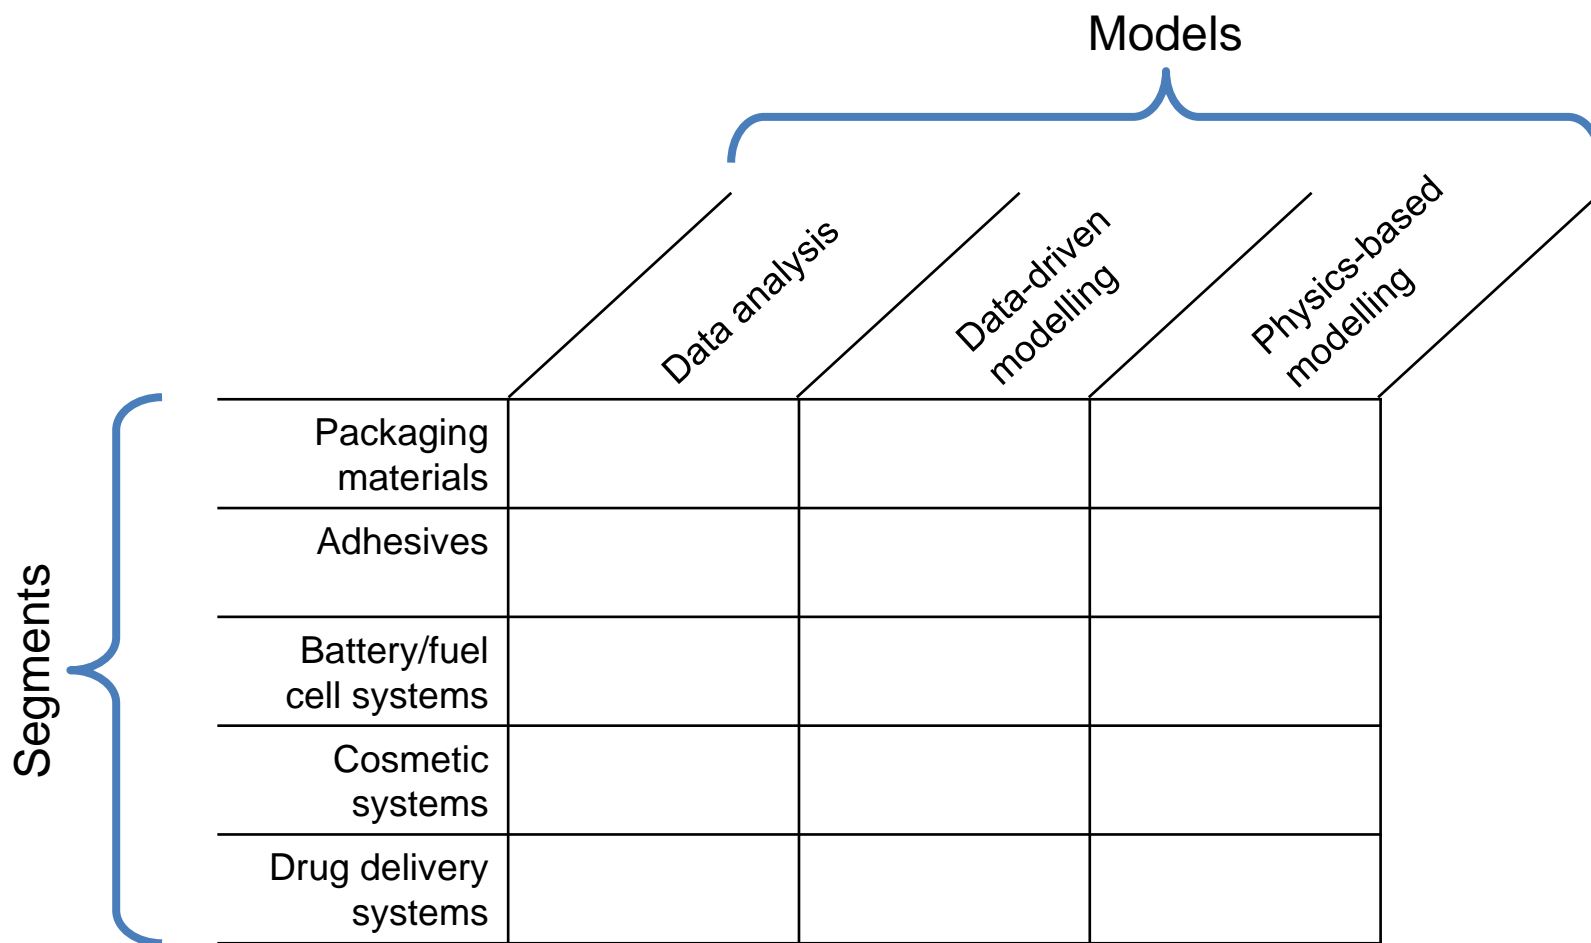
Models

Segments

| | Data analysis | Data-driven modelling | Physics-based modelling |
|---|---|---|---|
| Packaging materials | | | |
| Adhesives | | | |
| Battery/fuel cell systems | | | |
| Cosmetic systems | | | |
| Drug delivery systems | | | |